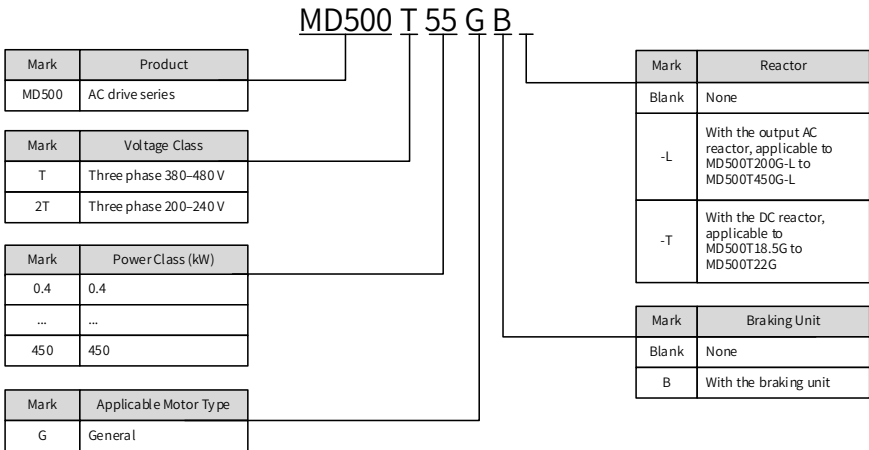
MD500 T 55 G B _

| Mark | Product |
|---|---|
| MD500 | AC drive series |

| Mark | Voltage Class |
|---|---|
| T | Three phase 380–480 V |
| 2T | Three phase 200–240 V |

| Mark | Power Class (kW) |
|---|---|
| 0.4 | 0.4 |
| ... | ... |
| 450 | 450 |

| Mark | Applicable Motor Type |
|---|---|
| G | General |

| Mark | Reactor |
|---|---|
| Blank | None |
| -L | With the output AC reactor, applicable to MD500T200G-L to MD500T450G-L |
| -T | With the DC reactor, applicable to MD500T18.5G to MD500T22G |

| Mark | Braking Unit |
|---|---|
| Blank | None |
| B | With the braking unit |